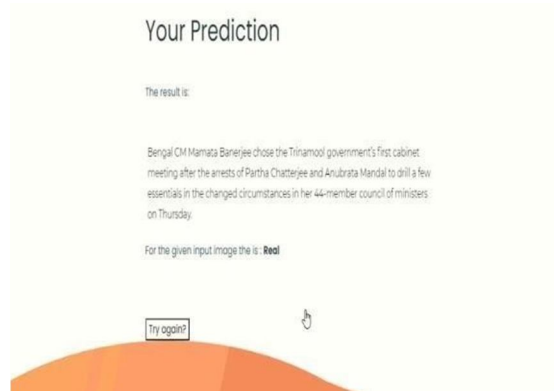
Your Prediction

The result is:

Bengal CM Mamata Banerjee chose the Trinamool government's first cabinet meeting after the arrests of Partha Chatterjee and Anubrata Mandal to drill a few essentials in the changed circumstances in her 44-member council of ministers on Thursday.

For the given input image the is : **Real**

Try again?